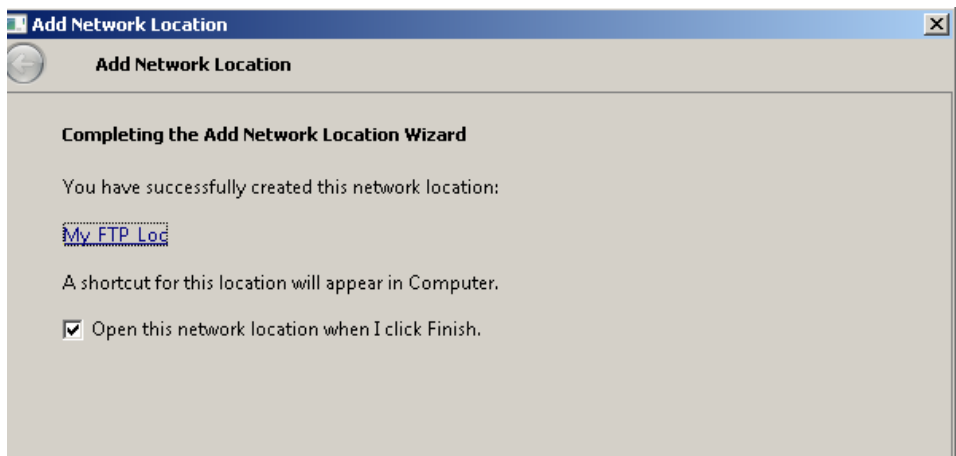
Add Network Location

Add Network Location

Completing the Add Network Location Wizard

You have successfully created this network location:

My FTP Loc

A shortcut for this location will appear in Computer.

Open this network location when I click Finish.